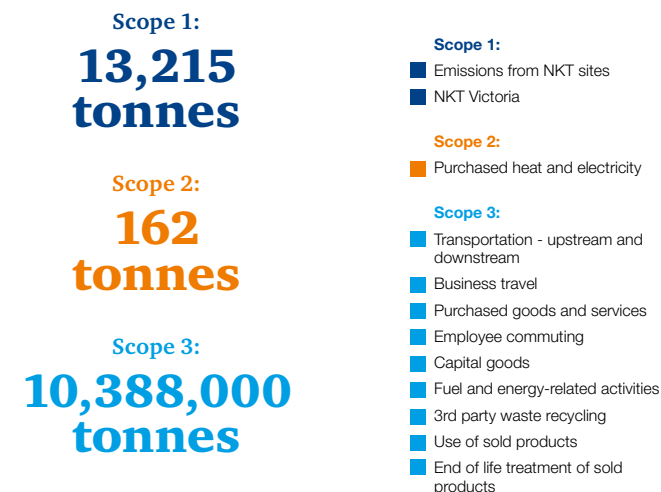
Scope 1:
13,215 tonnes

Scope 2:
162 tonnes

Scope 3:
10,388,000 tonnes

Scope 1:
Emissions from NKT sites
NKT Victoria

Scope 2:
Purchased heat and electricity

Scope 3:
Transportation - upstream and downstream
Business travel
Purchased goods and services
Employee commuting
Capital goods
Fuel and energy-related activities
3rd party waste recycling
Use of sold products
End of life treatment of sold products